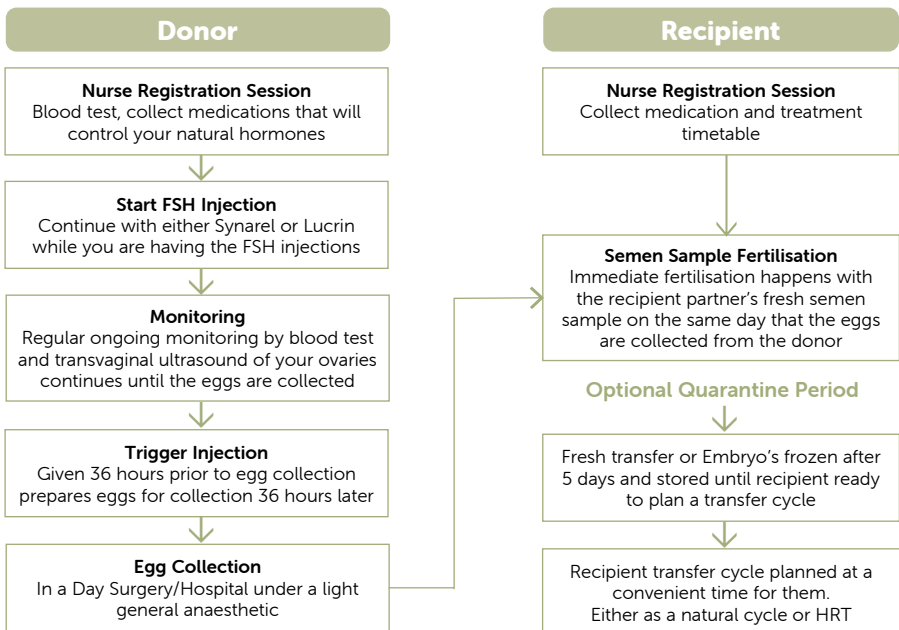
Donor

Nurse Registration Session
Blood test, collect medications that will control your natural hormones

Start FSH Injection
Continue with either Synarel or Lucrin while you are having the FSH injections

Monitoring
Regular ongoing monitoring by blood test and transvaginal ultrasound of your ovaries continues until the eggs are collected

Trigger Injection
Given 36 hours prior to egg collection prepares eggs for collection 36 hours later

Egg Collection
In a Day Surgery/Hospital under a light general anaesthetic

Recipient

Nurse Registration Session
Collect medication and treatment timetable

Semen Sample Fertilisation
Immediate fertilisation happens with the recipient partner's fresh semen sample on the same day that the eggs are collected from the donor

Optional Quarantine Period

Fresh transfer or Embryo's frozen after 5 days and stored until recipient ready to plan a transfer cycle

Recipient transfer cycle planned at a convenient time for them.
Either as a natural cycle or HRT